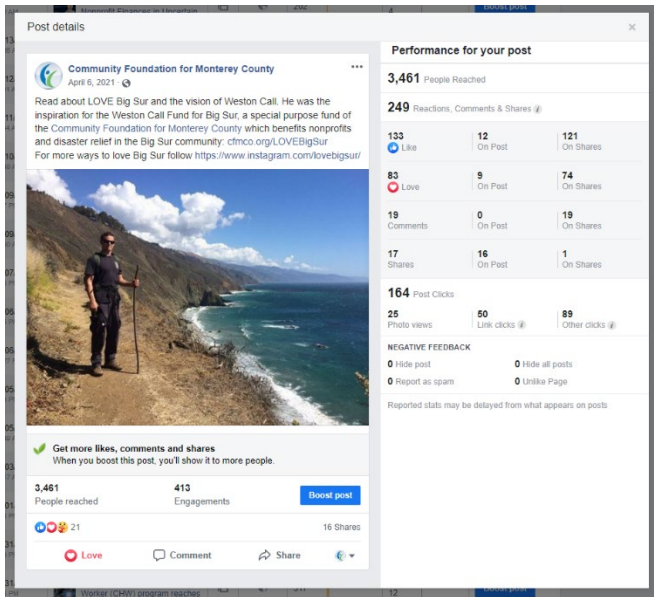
Post details

Community Foundation for Monterey County
April 6, 2021 ·

Read about LOVE Big Sur and the vision of Weston Call. He was the inspiration for the Weston Call Fund for Big Sur, a special purpose fund of the Community Foundation for Monterey County which benefits nonprofits and disaster relief in the Big Sur community: cfmco.org/LOVEBigSur
For more ways to love Big Sur follow https://www.instagram.com/lovebigsur/

Get more likes, comments and shares
When you boost this post, you'll show it to more people.

3,461
People reached

413
Engagements

Boost post

21

16 Shares

Love Comment Share

Performance for your post

3,461 People Reached

249 Reactions, Comments & Shares

| 133 Like | 12 On Post | 121 On Shares |
|---|---|---|
| 83 Love | 9 On Post | 74 On Shares |
| 19 Comments | 0 On Post | 19 On Shares |
| 17 Shares | 16 On Post | 1 On Shares |

164 Post Clicks

| 25 Photo views | 50 Link clicks | 89 Other clicks |
|---|---|---|

NEGATIVE FEEDBACK
0 Hide post
0 Hide all posts
0 Report as spam
0 Unlike Page

Reported stats may be delayed from what appears on posts